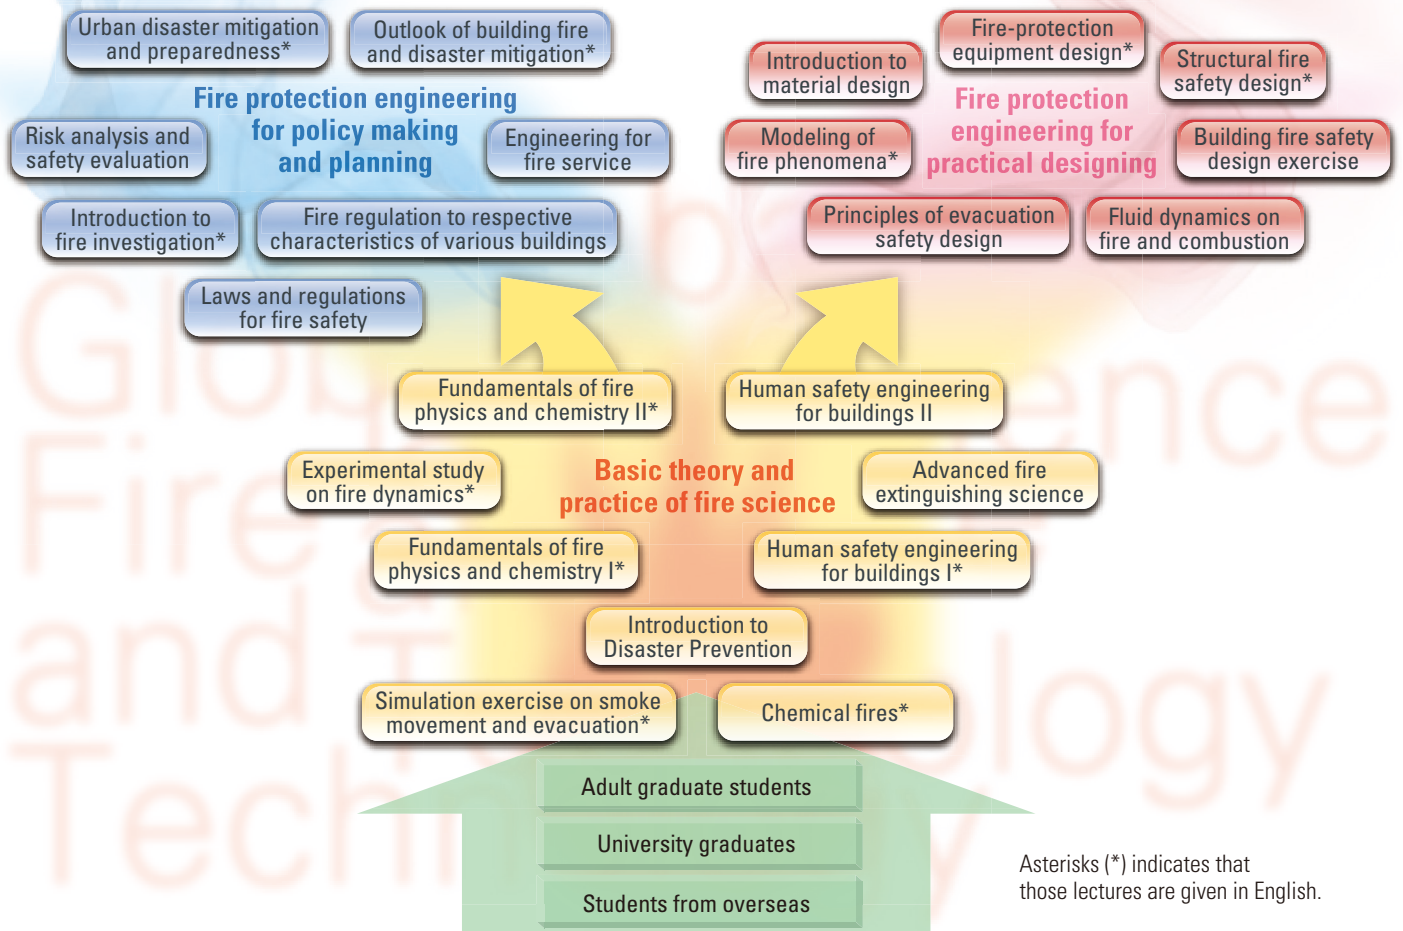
Urban disaster mitigation and preparedness*

Outlook of building fire and disaster mitigation*

Fire protection engineering for policy making and planning

Risk analysis and safety evaluation

Engineering for fire service

Introduction to fire investigation*

Fire regulation to respective characteristics of various buildings

Laws and regulations for fire safety

Fire-protection equipment design*

Introduction to material design

Structural fire safety design*

Fire protection engineering for practical designing

Modeling of fire phenomena*

Building fire safety design exercise

Principles of evacuation safety design

Fluid dynamics on fire and combustion

Fundamentals of fire physics and chemistry II*

Human safety engineering for buildings II

Experimental study on fire dynamics*

Basic theory and practice of fire science

Advanced fire extinguishing science

Fundamentals of fire physics and chemistry I*

Human safety engineering for buildings I*

Introduction to Disaster Prevention

Simulation exercise on smoke movement and evacuation*

Chemical fires*

Adult graduate students

University graduates

Students from overseas

Asterisks (*) indicates that those lectures are given in English.

Global Fire Science and Technology